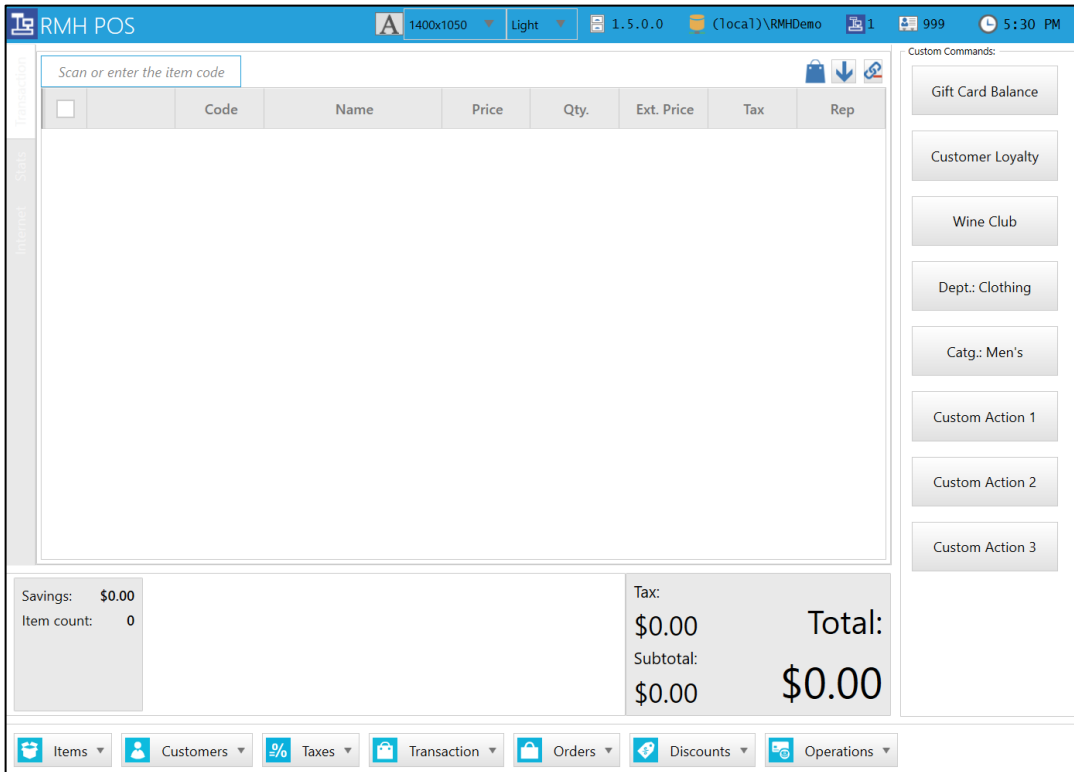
RMH POS

A 1400x1050 Light 1.5.0.0 (local)\RMHDemo 1 999 5:30 PM

Transaction
Stats
Internet

Scan or enter the item code

| | Code | Name | Price | Qty. | Ext. Price | Tax | Rep |
|---|---|---|---|---|---|---|---|

Savings: $0.00
Item count: 0

Tax:
$0.00
Subtotal:
$0.00
Total:
$0.00

Custom Commands:
Gift Card Balance
Customer Loyalty
Wine Club
Dept.: Clothing
Catg.: Men's
Custom Action 1
Custom Action 2
Custom Action 3

Items ▼ Customers ▼ Taxes ▼ Transaction ▼ Orders ▼ Discounts ▼ Operations ▼